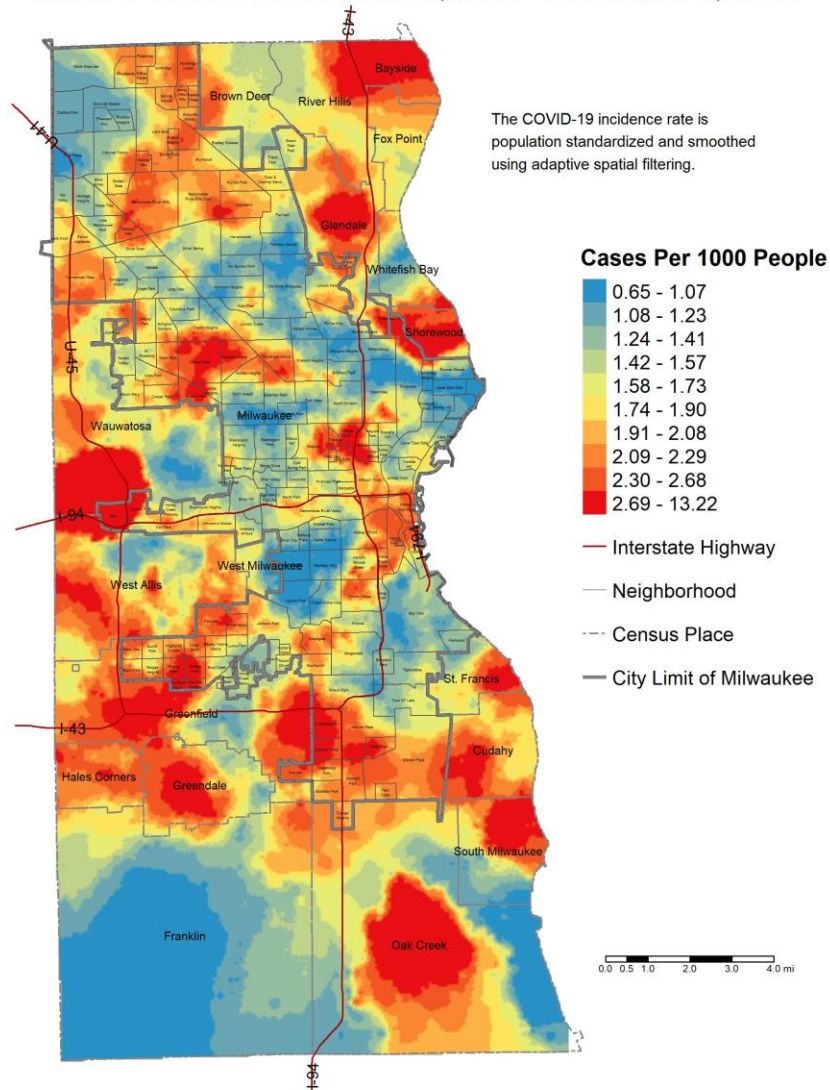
The COVID-19 incidence rate is population standardized and smoothed using adaptive spatial filtering.

Cases Per 1000 People
0.65 - 1.07
1.08 - 1.23
1.24 - 1.41
1.42 - 1.57
1.58 - 1.73
1.74 - 1.90
1.91 - 2.08
2.09 - 2.29
2.30 - 2.68
2.69 - 13.22

Interstate Highway
Neighborhood
Census Place
City Limit of Milwaukee

I-43
I-41
I-45
I-94
I-794
I-43
I-94

Bayside
Brown Deer
River Hills
Fox Point
Glendale
Whitefish Bay
Shorewood
Wauwatosa
Milwaukee
West Milwaukee
West Allis
St. Francis
Greenfield
Cudahy
Hales Corners
Greendale
South Milwaukee
Franklin
Oak Creek

0.0 0.5 1.0 2.0 3.0 4.0 mi